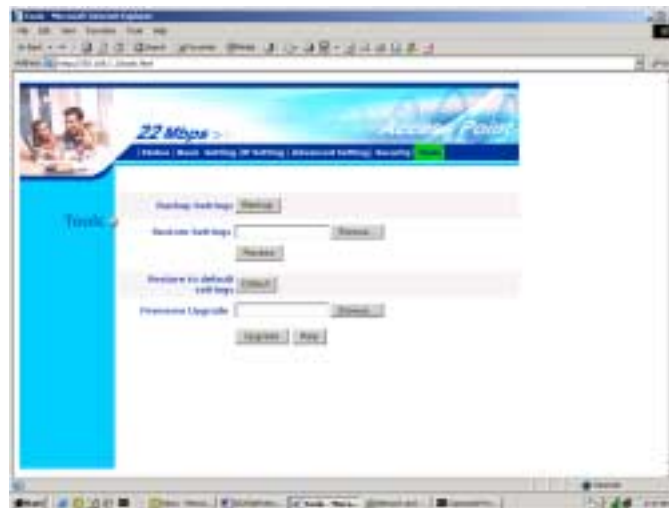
Tools - Microsoft Internet Explorer
File Edit View Favorites Tools Help
Address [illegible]

22 Mbps
Access Point
Status | Basic Setting | IP Setting | Advanced Setting | Security | Tools

Tools

Backup Settings Backup
Restore Settings Browse...
Restore
Restore to default settings Default
Firmware Upgrade Browse...
Upgrade Stop

Start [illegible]